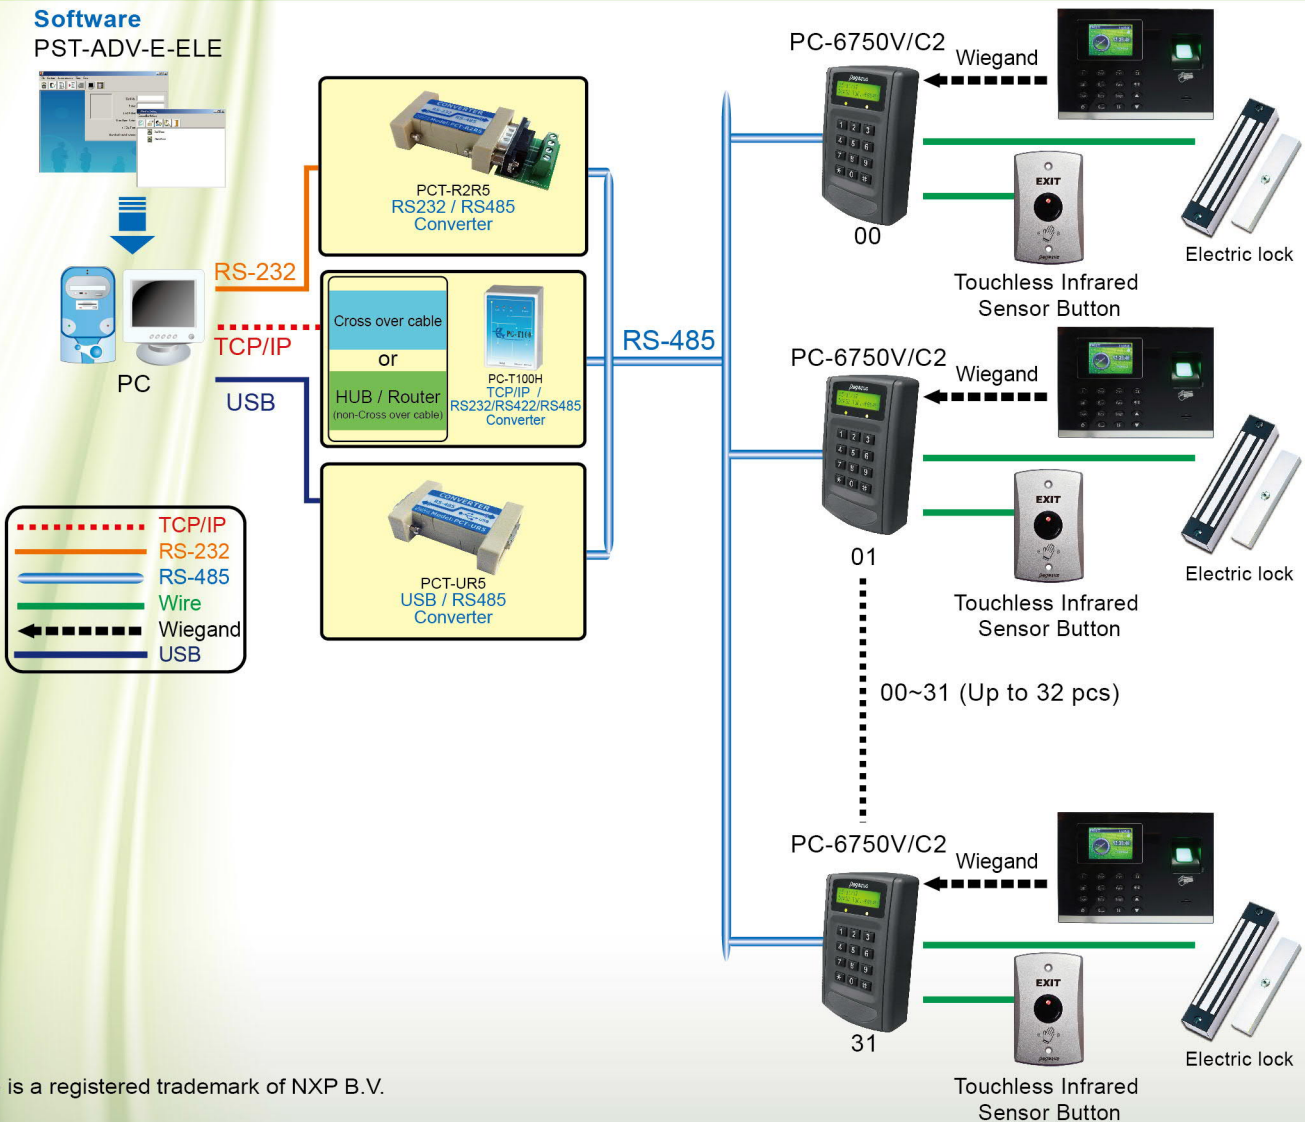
Software
PST-ADV-E-ELE

PC

RS-232
TCP/IP
USB

PCT-R2R5
RS232 / RS485
Converter

Cross over cable
or
HUB / Router
(non-Cross over cable)

PC-T100H
TCP/IP /
RS232/RS422/RS485
Converter

PCT-UR5
USB / RS485
Converter

RS-485

TCP/IP
RS-232
RS-485
Wire
Wiegand
USB

PC-6750V/C2
Wiegand
00
Electric lock
Touchless Infrared
Sensor Button

PC-6750V/C2
Wiegand
01
Electric lock
Touchless Infrared
Sensor Button

00~31 (Up to 32 pcs)

PC-6750V/C2
Wiegand
31
Electric lock
Touchless Infrared
Sensor Button

EXIT
EXIT
EXIT

is a registered trademark of NXP B.V.